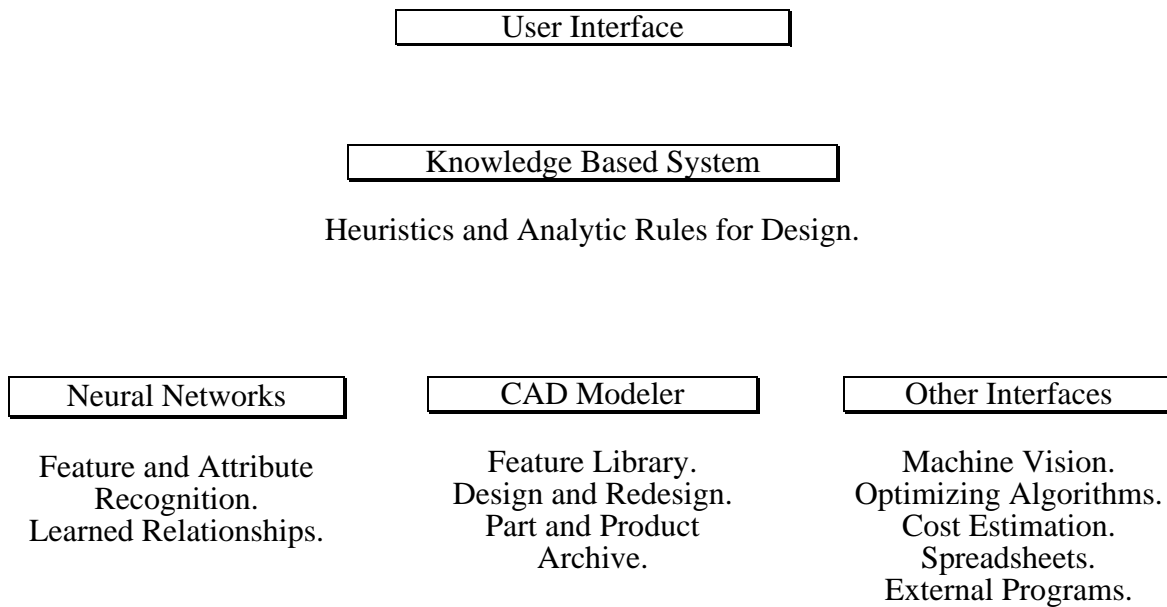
User Interface

Knowledge Based System

Heuristics and Analytic Rules for Design.

Neural Networks

Feature and Attribute Recognition.
Learned Relationships.

CAD Modeler

Feature Library.
Design and Redesign.
Part and Product Archive.

Other Interfaces

Machine Vision.
Optimizing Algorithms.
Cost Estimation.
Spreadsheets.
External Programs.